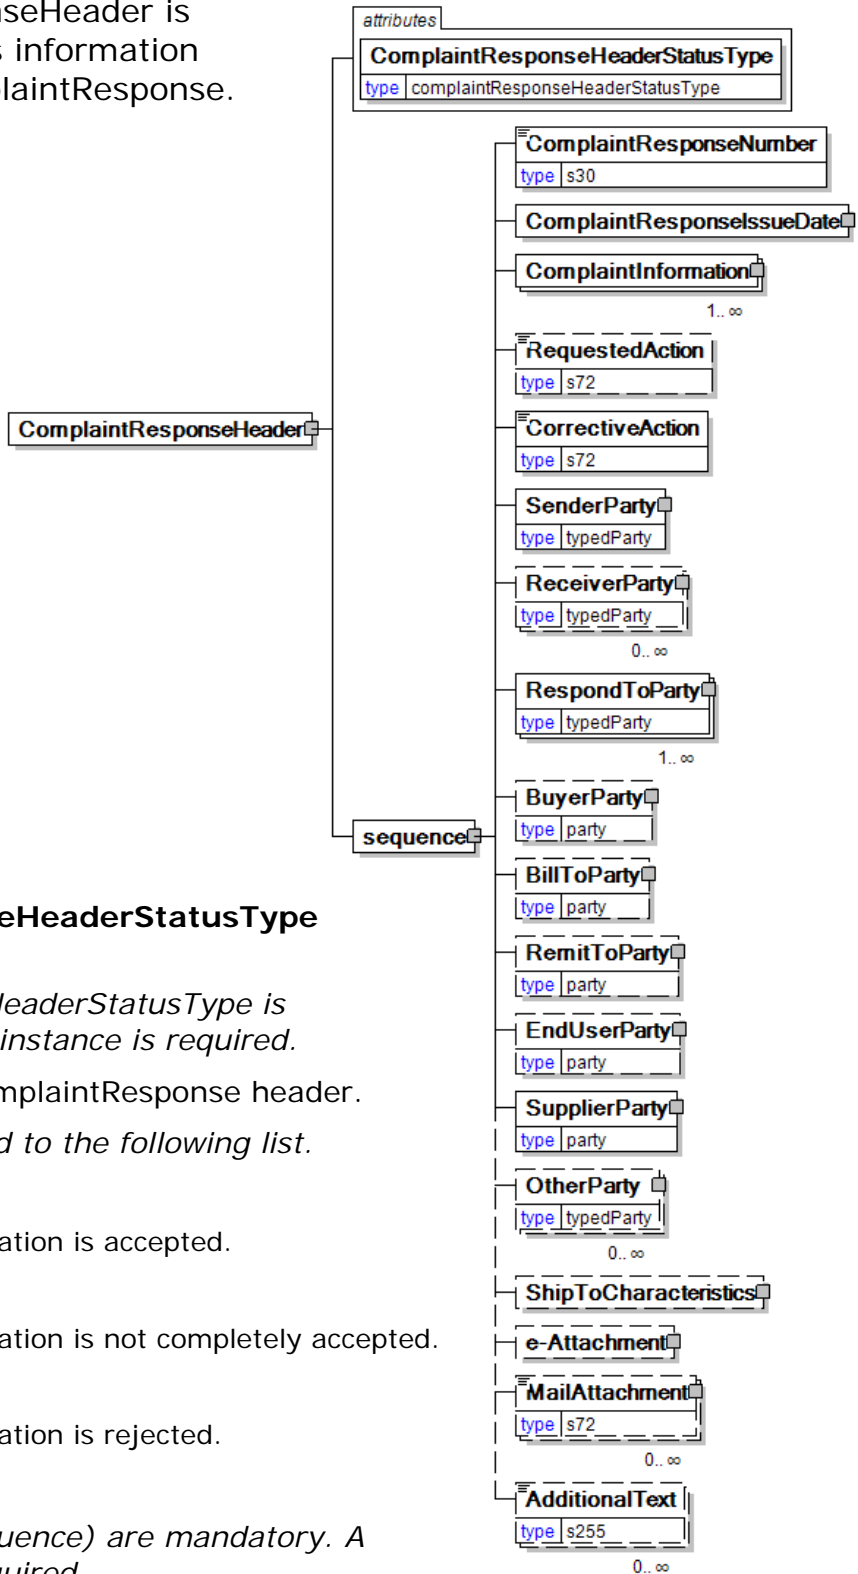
seHeader is
s information
laintResponse.

eHeaderStatusType

leaderStatusType is
instance is required.

mplaintResponse header.

d to the following list.

ation is accepted.

ation is not completely accepted.

ation is rejected.

uence) are mandatory. A
uired

attributes
ComplaintResponseHeaderStatusType
type complaintResponseHeaderStatusType

ComplaintResponseHeader

sequence

ComplaintResponseNumber
type s30

ComplaintResponseIssueDate

ComplaintInformation
1.. ∞

RequestedAction
type s72

CorrectiveAction
type s72

SenderParty
type typedParty

ReceiverParty
type typedParty
0.. ∞

RespondToParty
type typedParty
1.. ∞

BuyerParty
type party

BillToParty
type party

RemitToParty
type party

EndUserParty
type party

SupplierParty
type party

OtherParty
type typedParty
0.. ∞

ShipToCharacteristics

e-Attachment

MailAttachment
type s72
0.. ∞

AdditionalText
type s255
0.. ∞